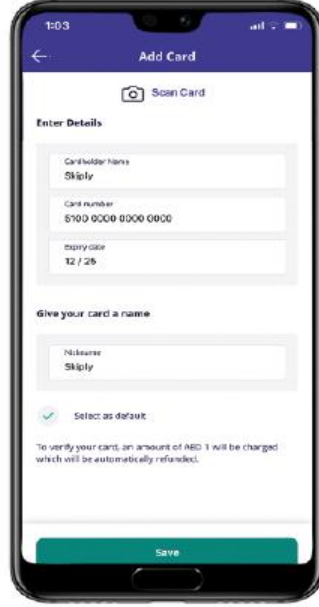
1:03

Add Card

Scan Card

Enter Details

Cardholder Name
Skiply

Card number
5100 0000 0000 0000

Expiry date
12 / 25

Give your card a name

Nickname
Skiply

Select as default

To verify your card, an amount of AED 1 will be charged which will be automatically refunded.

Save